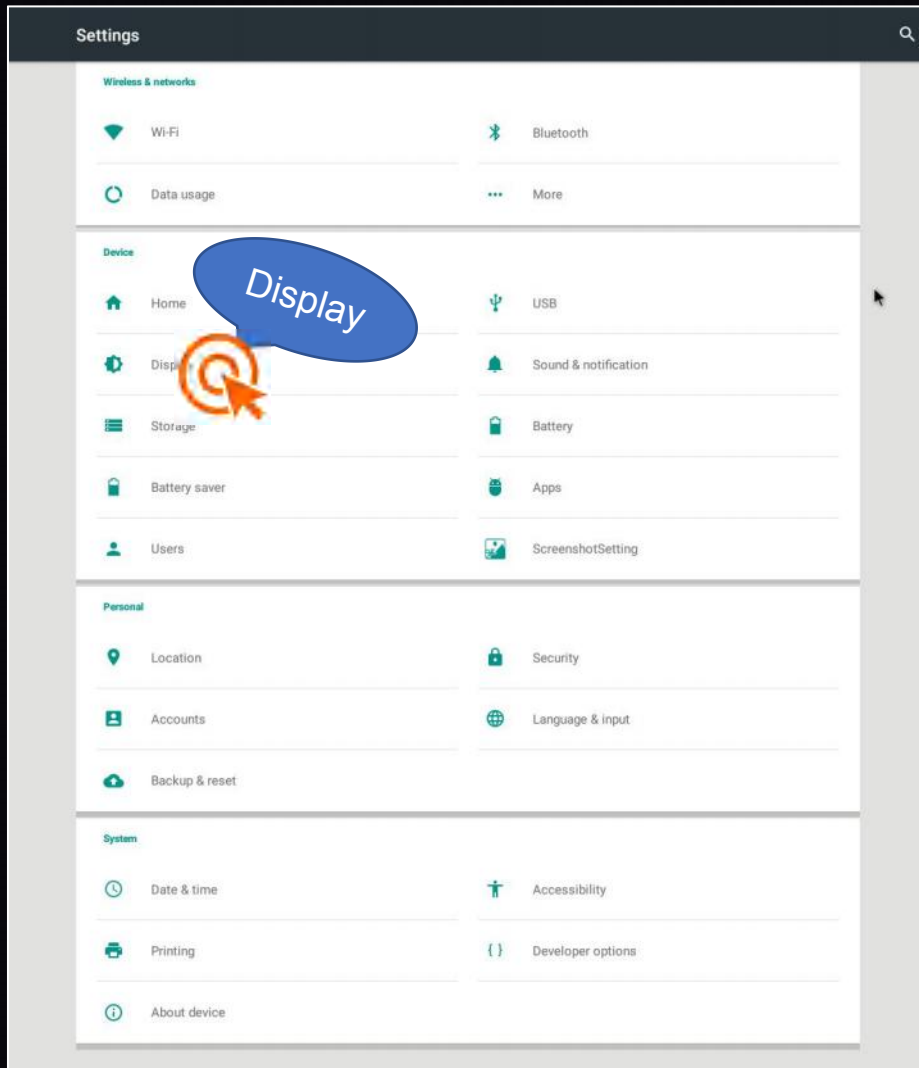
Settings

Wireless & networks

Wi-Fi

Bluetooth

Data usage

More

Device

Display

Home

USB

Disp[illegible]

Sound & notification

Storage

Battery

Battery saver

Apps

Users

ScreenshotSetting

Personal

Location

Security

Accounts

Language & input

Backup & reset

System

Date & time

Accessibility

Printing

Developer options

About device